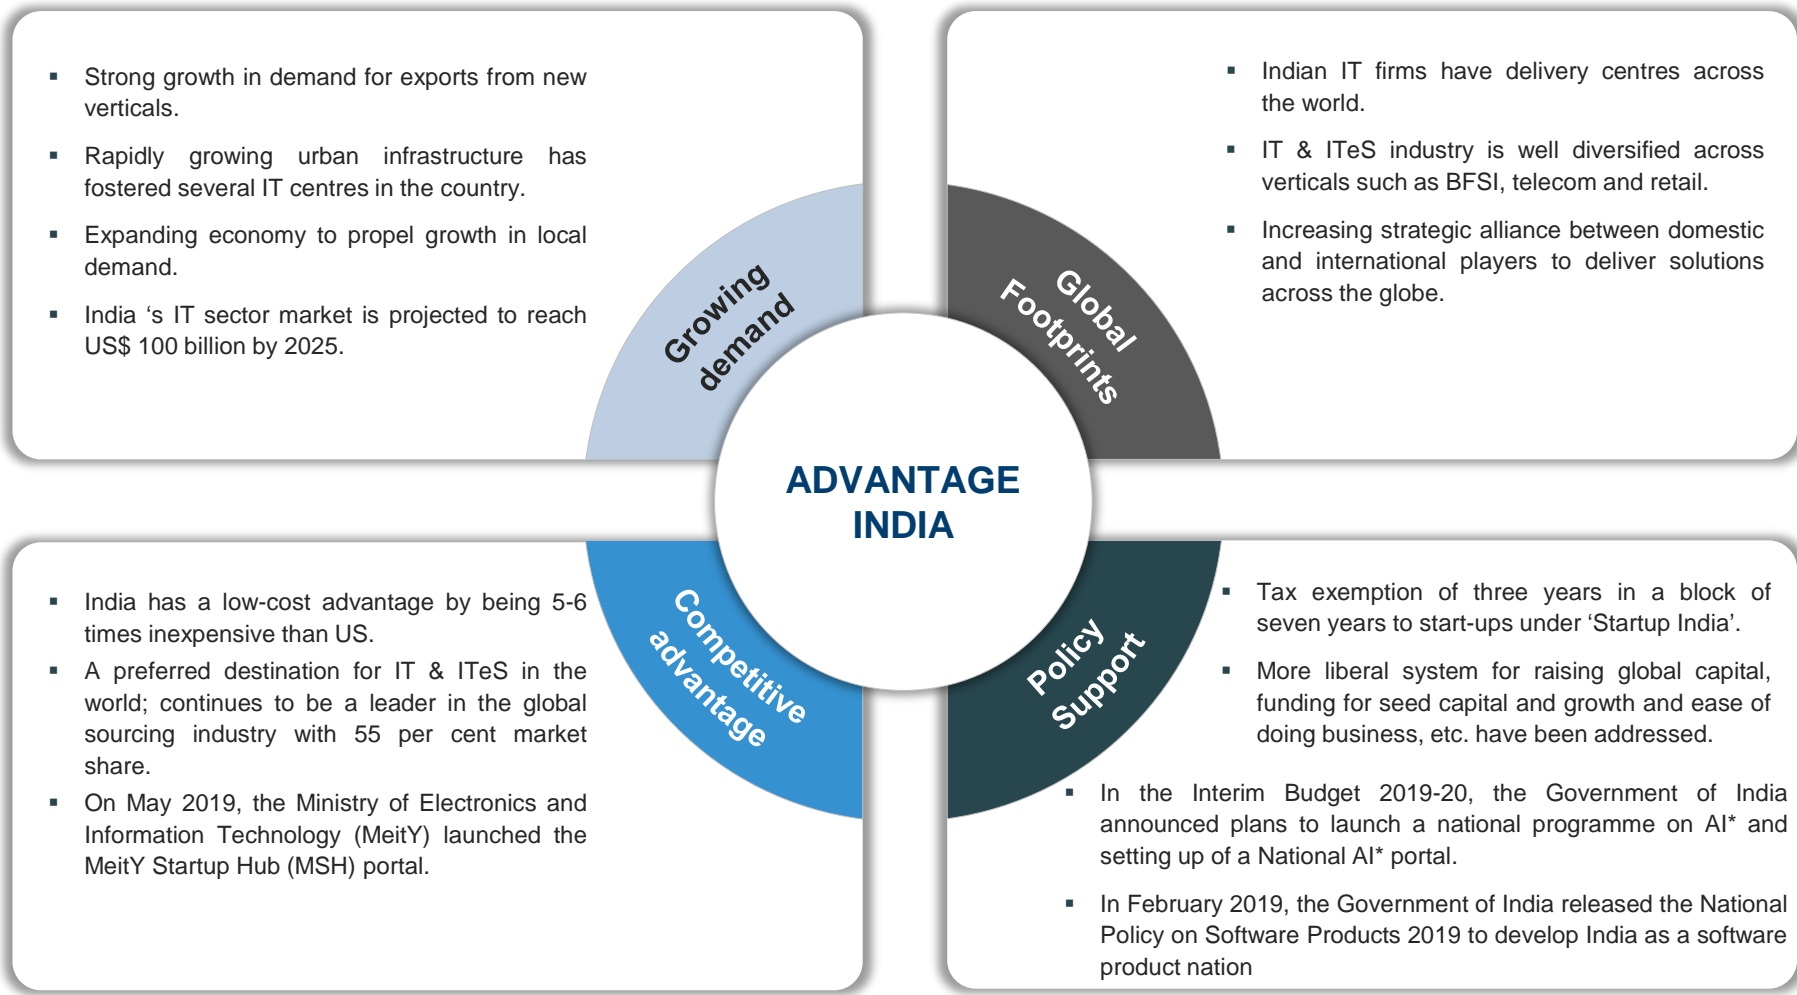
ADVANTAGE INDIA

Growing demand

▪ Strong growth in demand for exports from new verticals.

▪ Rapidly growing urban infrastructure has fostered several IT centres in the country.

▪ Expanding economy to propel growth in local demand.

▪ India ‘s IT sector market is projected to reach US$ 100 billion by 2025.

Global Footprints

▪ Indian IT firms have delivery centres across the world.

▪ IT & ITeS industry is well diversified across verticals such as BFSI, telecom and retail.

▪ Increasing strategic alliance between domestic and international players to deliver solutions across the globe.

Competitive advantage

▪ India has a low-cost advantage by being 5-6 times inexpensive than US.

▪ A preferred destination for IT & ITeS in the world; continues to be a leader in the global sourcing industry with 55 per cent market share.

▪ On May 2019, the Ministry of Electronics and Information Technology (MeitY) launched the MeitY Startup Hub (MSH) portal.

Policy Support

▪ Tax exemption of three years in a block of seven years to start-ups under ‘Startup India’.

▪ More liberal system for raising global capital, funding for seed capital and growth and ease of doing business, etc. have been addressed.

▪ In the Interim Budget 2019-20, the Government of India announced plans to launch a national programme on AI* and setting up of a National AI* portal.

▪ In February 2019, the Government of India released the National Policy on Software Products 2019 to develop India as a software product nation